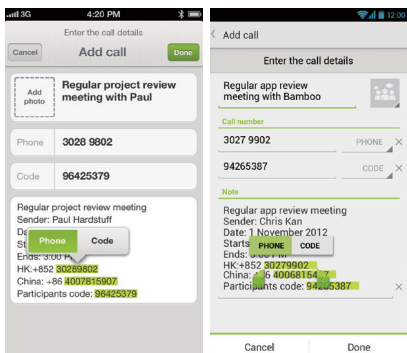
3G 4:20 PM

Enter the call details

Cancel Add call Done

Add photo

Regular project review meeting with Paul

Phone 3028 9802

Code 96425379

Regular project review meeting
Sender: Paul Hardstuff
Da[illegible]
St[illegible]
Ends: 3:00 PM
HK:+852 30289802
China: +86 4007815907
Participants code: 96425379

Phone Code

12:00

Add call

Enter the call details

Regular app review meeting with Bamboo

Call number

3027 9902 PHONE

94265387 CODE

Note

Regular app review meeting
Sender: Chris Kan
Date: 1 November 2012
Starts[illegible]
Ends: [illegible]
HK:+852 30279902
China: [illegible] 40068154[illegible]7
Participants code: 94265387

PHONE CODE

Cancel Done